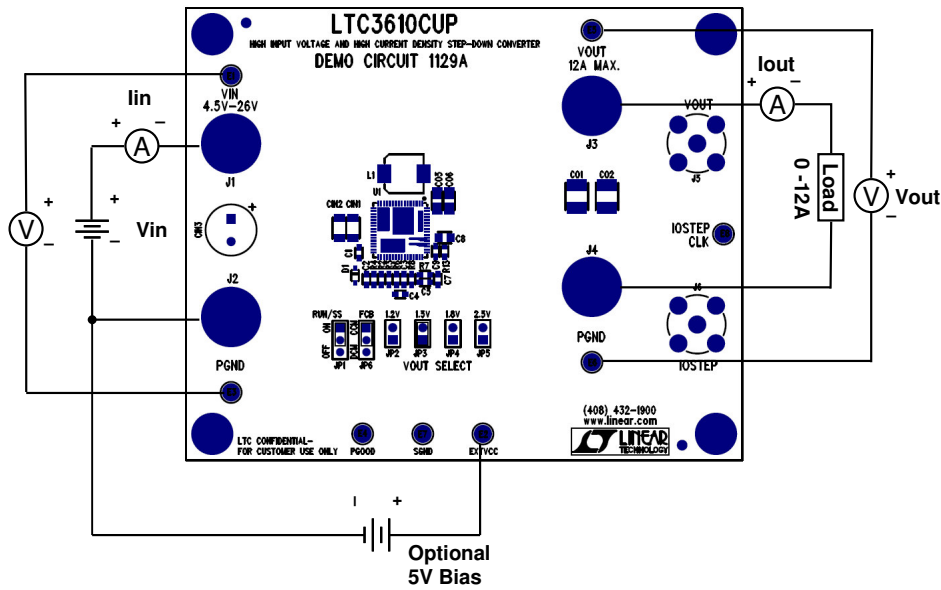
LTC3610CUP
HIGH INPUT VOLTAGE AND HIGH CURRENT DENSITY STEP-DOWN CONVERTER
DEMO CIRCUIT 1129A

VIN
4.5V-26V
J1
CIN3
J2
PGND

Iin
+ −
A
+ −
V
+ −
Vin

CIN2 CIN1
L1
U1
C1
D1
C8
C4
C3

RUN/SS ON OFF JP1
FCB JP6
1.2V JP2
1.5V JP3
1.8V JP4
2.5V JP5
VOUT SELECT

LTC CONFIDENTIAL-
FOR CUSTOMER USE ONLY
PGOOD
SGND
EXTVCC

(408) 432-1900
www.linear.com
LINEAR TECHNOLOGY

VOUT
12A MAX.
J3
VOUT
J5
CO1 CO2
IOSTEP
CLK
J4
J6
PGND
IOSTEP

Iout
+ −
A
0 -12A
Load
+ −
V
Vout

− +
Optional
5V Bias